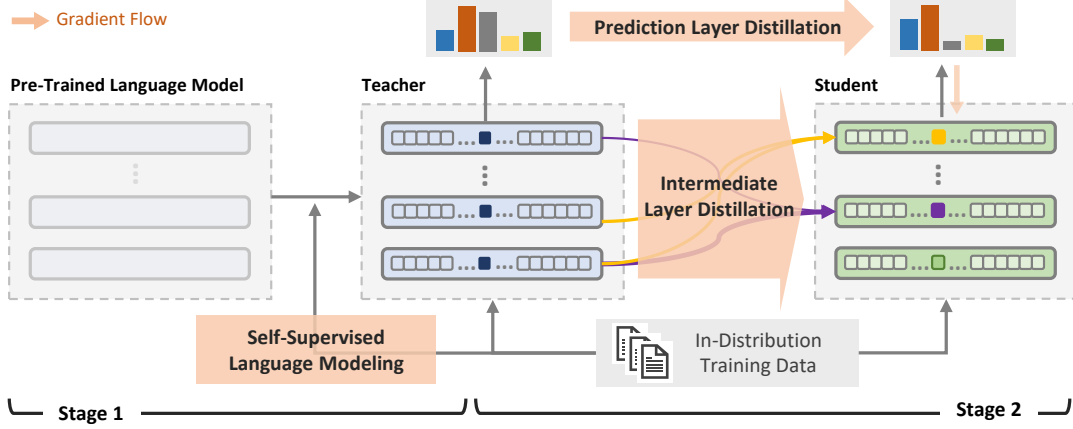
Gradient Flow

Prediction Layer Distillation

Pre-Trained Language Model

Teacher

Student

Intermediate Layer Distillation

Self-Supervised Language Modeling

In-Distribution Training Data

Stage 1

Stage 2